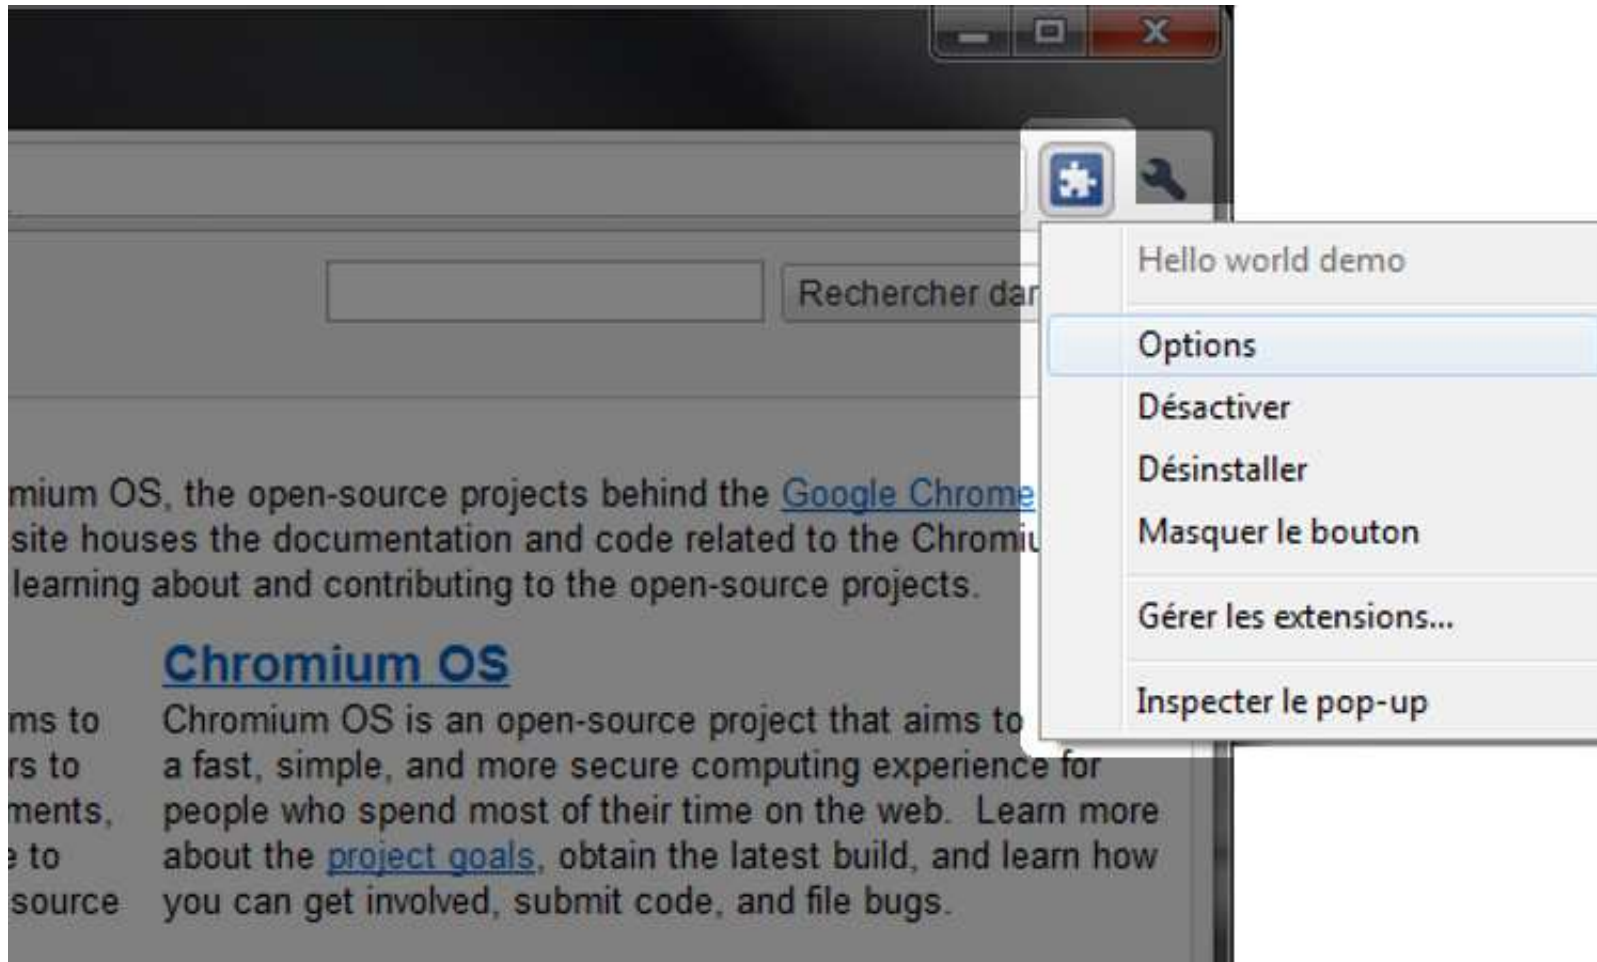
Rechercher dar

mium OS, the open-source projects behind the Google Chrome site houses the documentation and code related to the Chromiu learning about and contributing to the open-source projects.

ms to rs to ments, to source

Chromium OS

Chromium OS is an open-source project that aims to a fast, simple, and more secure computing experience for people who spend most of their time on the web. Learn more about the project goals, obtain the latest build, and learn how you can get involved, submit code, and file bugs.

Hello world demo

Options

Désactiver

Désinstaller

Masquer le bouton

Gérer les extensions...

Inspecter le pop-up